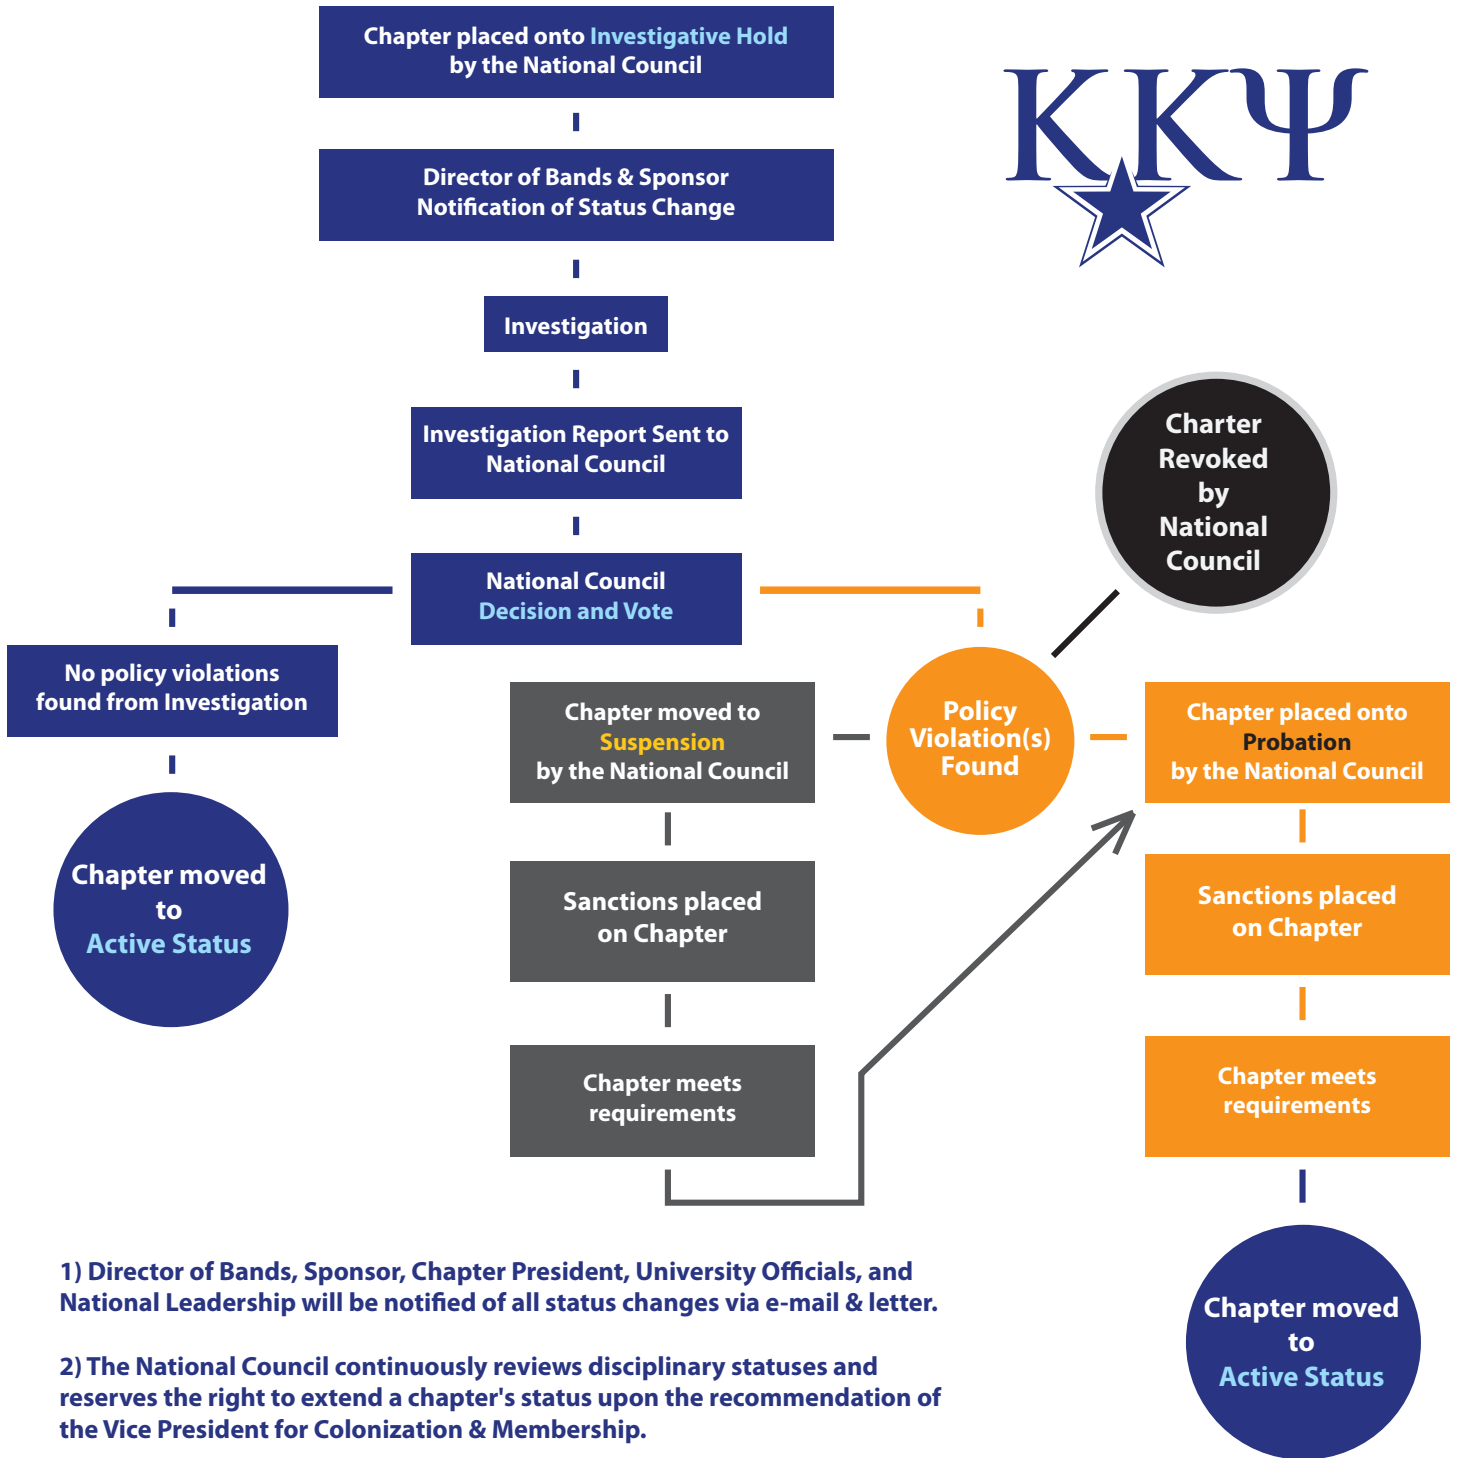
Chapter placed onto Investigative Hold by the National Council

Director of Bands & Sponsor Notification of Status Change

Investigation

Investigation Report Sent to National Council

National Council Decision and Vote

KKΨ

Charter Revoked by National Council

No policy violations found from Investigation

Chapter moved to Active Status

Chapter moved to Suspension by the National Council

Policy Violation(s) Found

Chapter placed onto Probation by the National Council

Sanctions placed on Chapter

Sanctions placed on Chapter

Chapter meets requirements

Chapter meets requirements

Chapter moved to Active Status

1) Director of Bands, Sponsor, Chapter President, University Officials, and National Leadership will be notified of all status changes via e-mail & letter.

2) The National Council continuously reviews disciplinary statuses and reserves the right to extend a chapter's status upon the recommendation of the Vice President for Colonization & Membership.